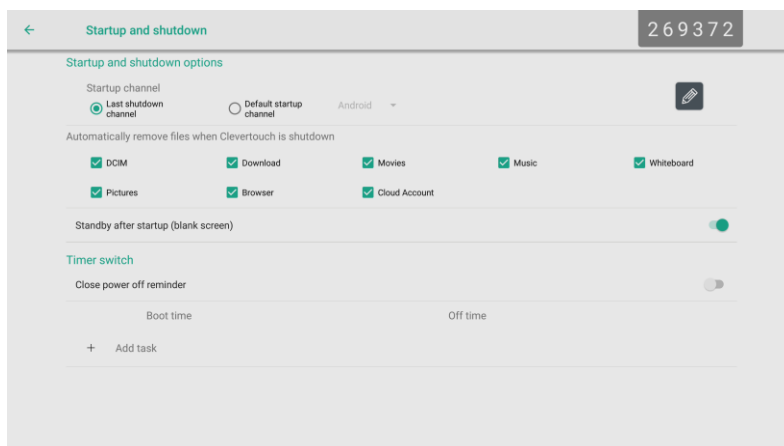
Startup and shutdown

269372

Startup and shutdown options

Startup channel

Last shutdown channel

Default startup channel

Android

Automatically remove files when Clevertouch is shutdown

DCIM

Download

Movies

Music

Whiteboard

Pictures

Browser

Cloud Account

Standby after startup (blank screen)

Timer switch

Close power off reminder

Boot time

Off time

+ Add task